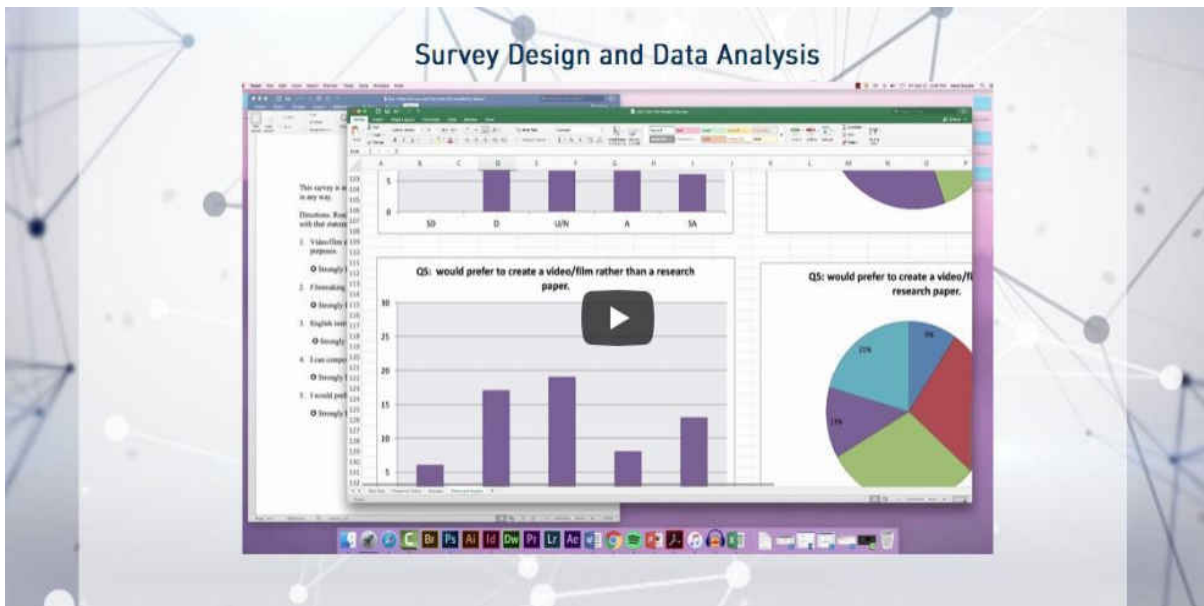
Survey Design and Data Analysis

This survey is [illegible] in any way.

Directions. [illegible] with that statem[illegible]

1. Video/film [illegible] purposes.

Strongly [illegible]

2. Filmmaking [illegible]

Strongly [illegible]

3. English inst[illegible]

Strongly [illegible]

4. I can compo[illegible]

Strongly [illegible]

5. I would pref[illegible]

Strongly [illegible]

5

0

SD

D

U/N

A

SA

Q5: would prefer to create a video/film rather than a research paper.

30

25

20

15

10

5

Q5: would prefer to create a video/fi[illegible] research paper.

9%

22%

15%